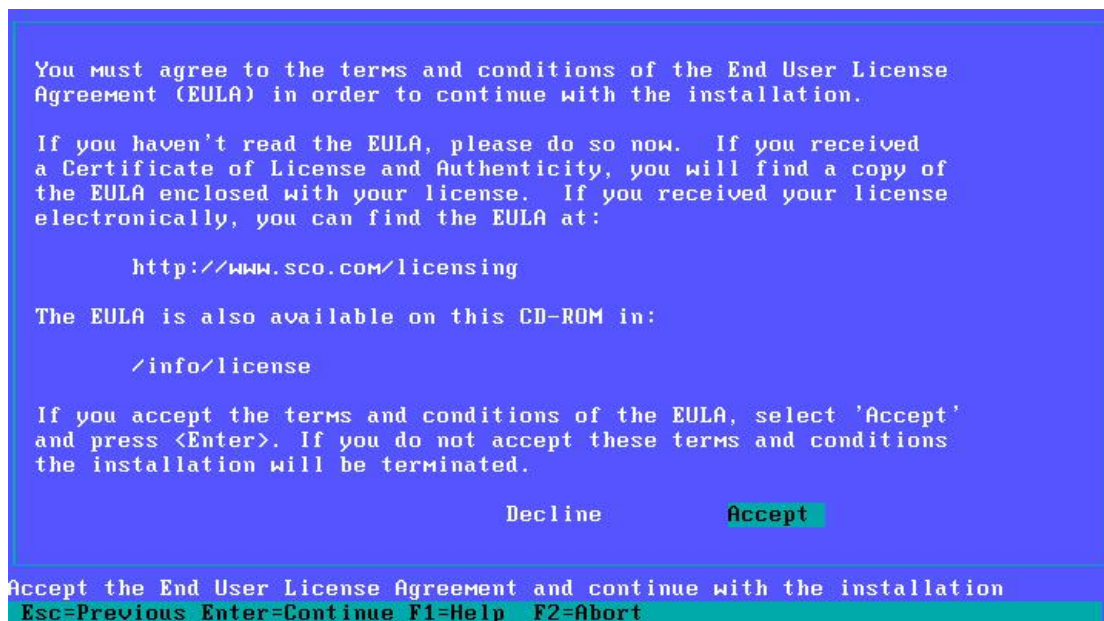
You must agree to the terms and conditions of the End User License Agreement (EULA) in order to continue with the installation.

If you haven't read the EULA, please do so now. If you received a Certificate of License and Authenticity, you will find a copy of the EULA enclosed with your license. If you received your license electronically, you can find the EULA at:

http://www.sco.com/licensing

The EULA is also available on this CD-ROM in:

/info/license

If you accept the terms and conditions of the EULA, select 'Accept' and press <Enter>. If you do not accept these terms and conditions the installation will be terminated.

Decline Accept

Accept the End User License Agreement and continue with the installation
Esc=Previous Enter=Continue F1=Help F2=Abort